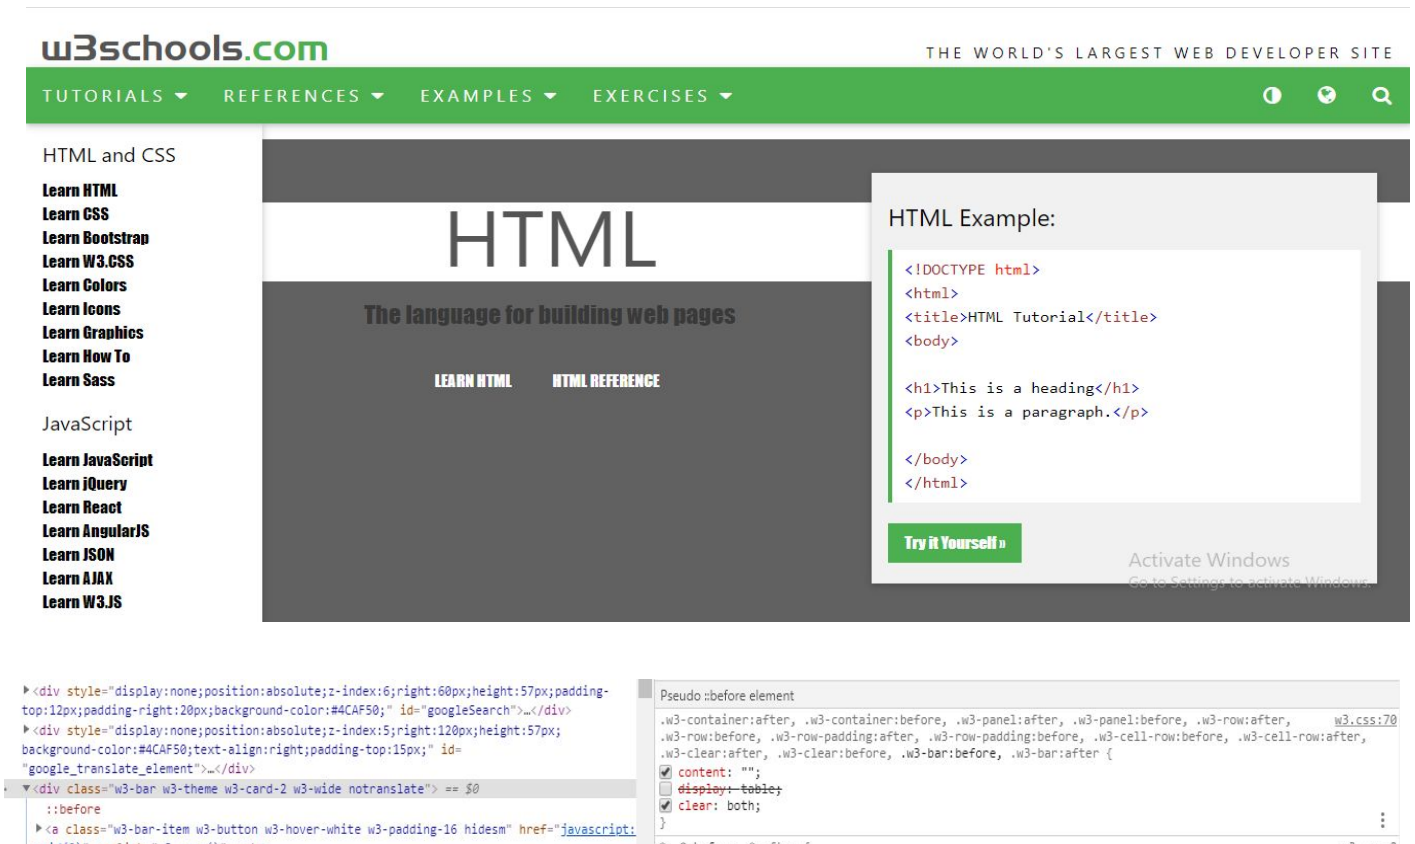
w3schools.com

THE WORLD'S LARGEST WEB DEVELOPER SITE

TUTORIALS ▾ REFERENCES ▾ EXAMPLES ▾ EXERCISES ▾

HTML and CSS

Learn HTML
Learn CSS
Learn Bootstrap
Learn W3.CSS
Learn Colors
Learn Icons
Learn Graphics
Learn How To
Learn Sass

JavaScript

Learn JavaScript
Learn jQuery
Learn React
Learn AngularJS
Learn JSON
Learn AJAX
Learn W3.JS

HTML

The language for building web pages

LEARN HTML HTML REFERENCE

HTML Example:

<!DOCTYPE html>
<html>
<title>HTML Tutorial</title>
<body>

<h1>This is a heading</h1>
<p>This is a paragraph.</p>

</body>
</html>

Try it Yourself »

Activate Windows
Go to Settings to activate Windows.

▸<div style="display:none;position:absolute;z-index:6;right:60px;height:57px;padding-top:12px;padding-right:20px;background-color:#4CAF50;" id="googleSearch">…</div>
▸<div style="display:none;position:absolute;z-index:5;right:120px;height:57px;background-color:#4CAF50;text-align:right;padding-top:15px;" id="google_translate_element">…</div>
▾<div class="w3-bar w3-theme w3-card-2 w3-wide notranslate"> == $0
::before
▸<a class="w3-bar-item w3-button w3-hover-white w3-padding-16 hidesm" href="javascript:

Pseudo ::before element
.w3-container:after, .w3-container:before, .w3-panel:after, .w3-panel:before, .w3-row:after, .w3-row:before, .w3-row-padding:after, .w3-row-padding:before, .w3-cell-row:before, .w3-cell-row:after, .w3-clear:after, .w3-clear:before, .w3-bar:before, .w3-bar:after { w3.css:70
content: "";
display: table;
clear: both;
}